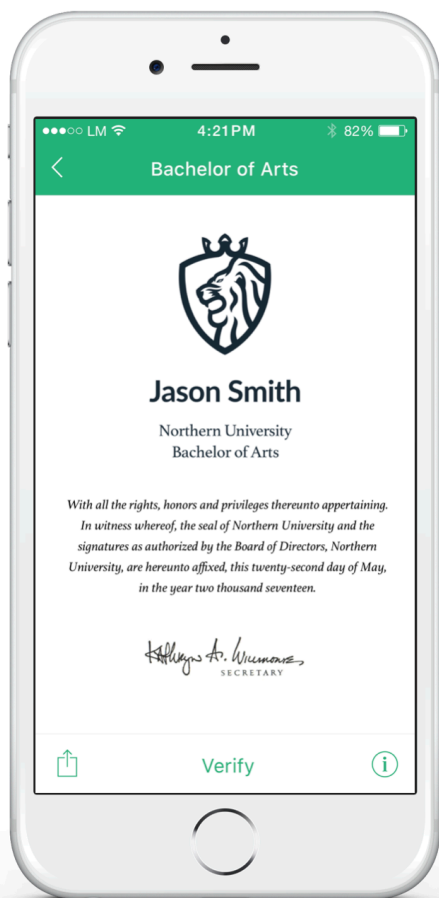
●●●○○ LM 4:21PM 82%

Bachelor of Arts

Jason Smith

Northern University
Bachelor of Arts

With all the rights, honors and privileges thereunto appertaining. In witness whereof, the seal of Northern University and the signatures as authorized by the Board of Directors, Northern University, are hereunto affixed, this twenty-second day of May, in the year two thousand seventeen.

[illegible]
SECRETARY

Verify